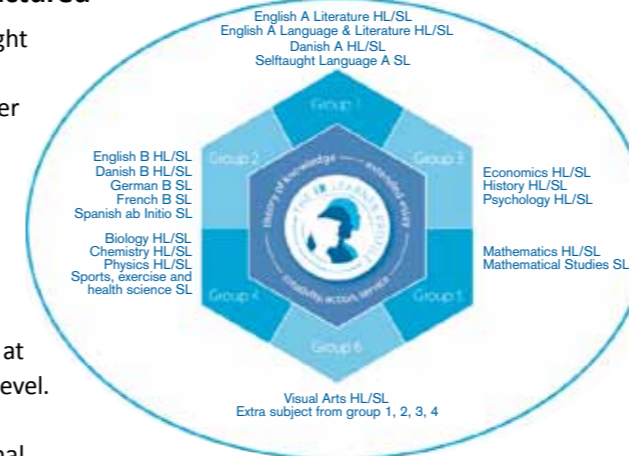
ght

er

at

evel.

English A Literature HL/SL
English A Language & Literature HL/SL
Danish A HL/SL
Selftaught Language A SL

Group 1

Group 2

Group 3

English B HL/SL
Danish B HL/SL
German B SL
French B SL
Spanish ab Initio SL

Economics HL/SL
History HL/SL
Psychology HL/SL

theory of knowledge — extended essay

THE IB LEARNER PROFILE

creativity action service

Biology HL/SL
Chemistry HL/SL
Physics HL/SL
Sports, exercise and health science SL

Mathematics HL/SL
Mathematical Studies SL

Group 4

Group 5

Group 6

Visual Arts HL/SL
Extra subject from group 1, 2, 3, 4